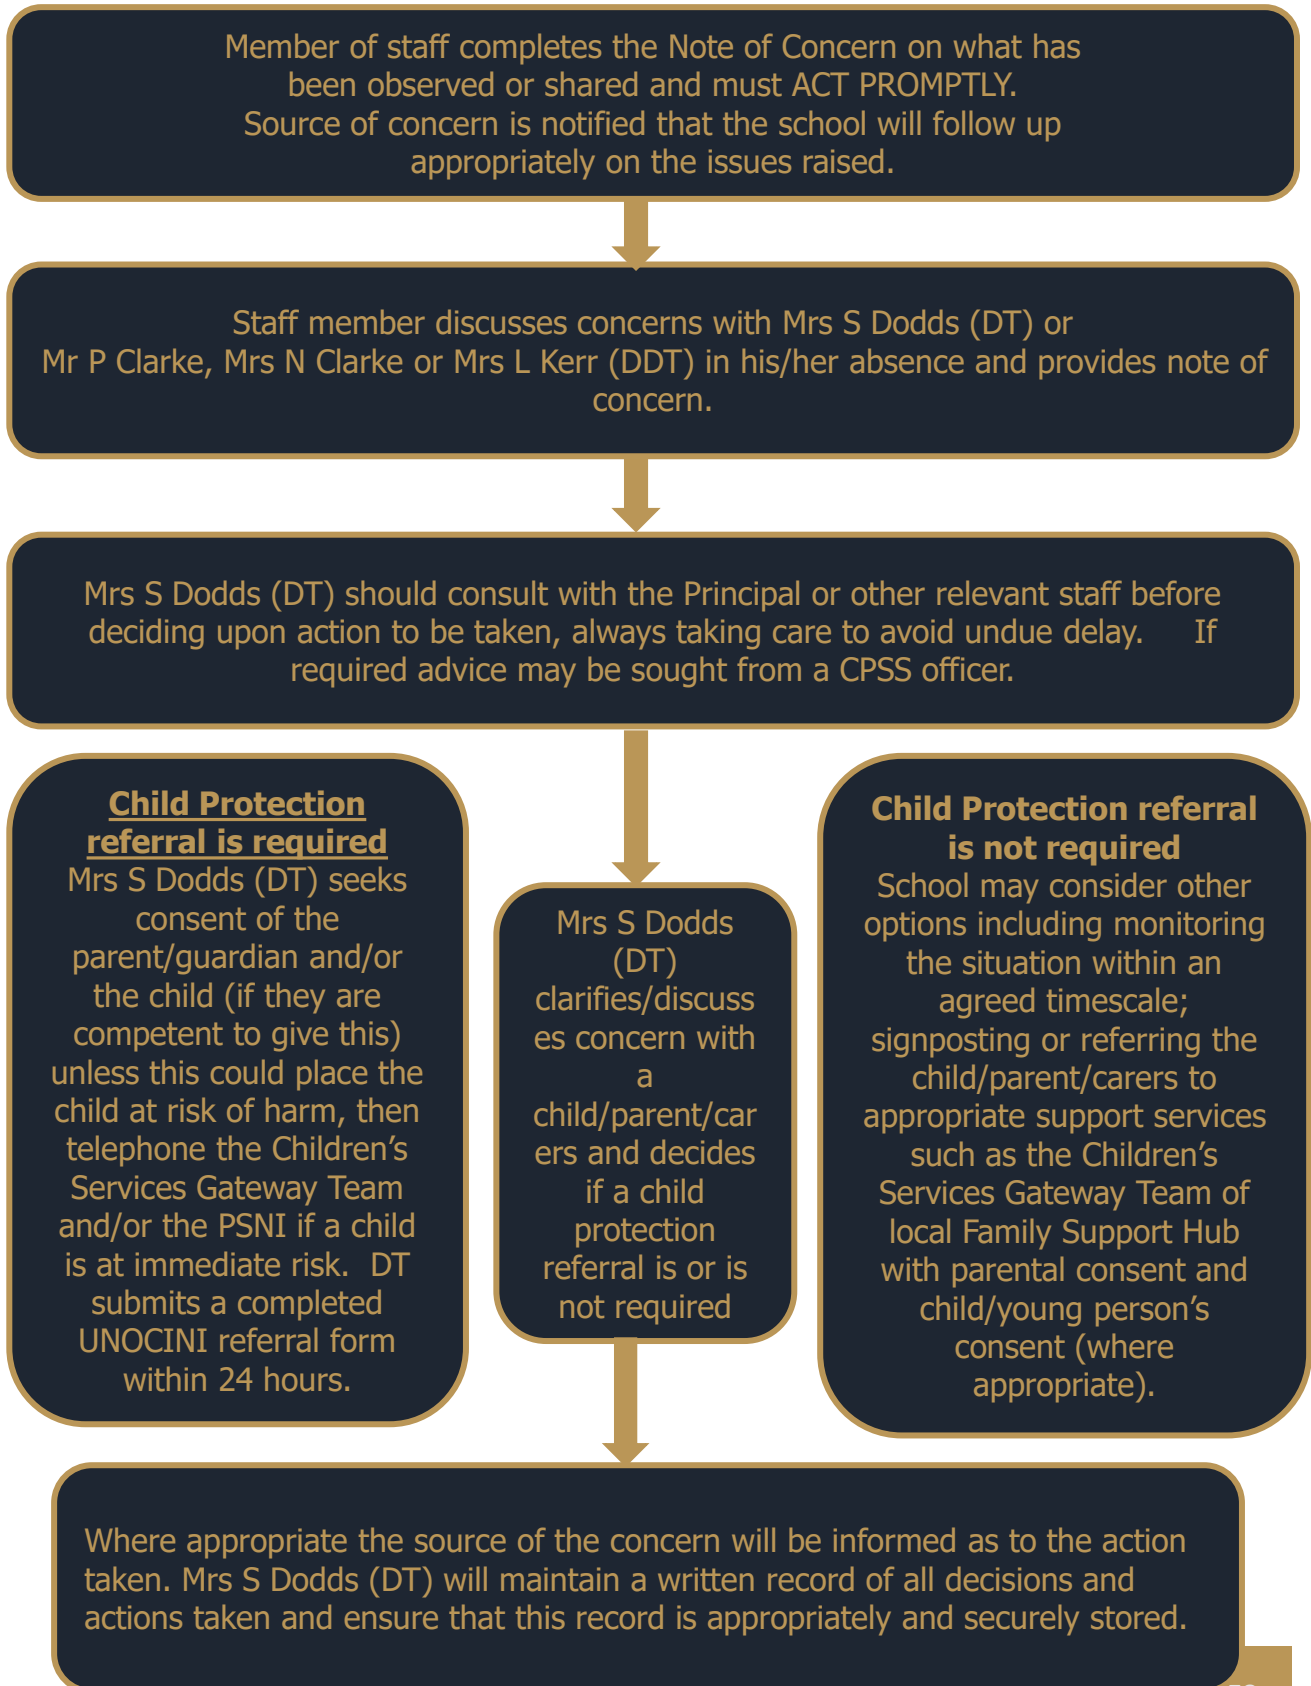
Member of staff completes the Note of Concern on what has been observed or shared and must ACT PROMPTLY. Source of concern is notified that the school will follow up appropriately on the issues raised.

Staff member discusses concerns with Mrs S Dodds (DT) or Mr P Clarke, Mrs N Clarke or Mrs L Kerr (DDT) in his/her absence and provides note of concern.

Mrs S Dodds (DT) should consult with the Principal or other relevant staff before deciding upon action to be taken, always taking care to avoid undue delay. If required advice may be sought from a CPSS officer.

Child Protection referral is required
Mrs S Dodds (DT) seeks consent of the parent/guardian and/or the child (if they are competent to give this) unless this could place the child at risk of harm, then telephone the Children's Services Gateway Team and/or the PSNI if a child is at immediate risk. DT submits a completed UNOCINI referral form within 24 hours.

Mrs S Dodds (DT) clarifies/discusses concern with a child/parent/carers and decides if a child protection referral is or is not required

Child Protection referral is not required
School may consider other options including monitoring the situation within an agreed timescale; signposting or referring the child/parent/carers to appropriate support services such as the Children's Services Gateway Team of local Family Support Hub with parental consent and child/young person's consent (where appropriate).

Where appropriate the source of the concern will be informed as to the action taken. Mrs S Dodds (DT) will maintain a written record of all decisions and actions taken and ensure that this record is appropriately and securely stored.